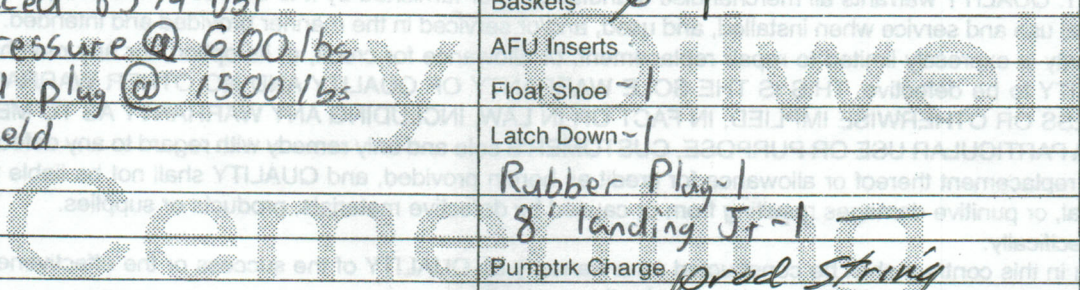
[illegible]ced 5 3/4 DST
ressure @ 600 lbs
l plug @ 1500 lbs
eld

Baskets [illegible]
AFU Inserts
Float Shoe ~1
Latch Down ~1
Rubber Plug ~1
8' landing Jt ~1
Pumptrk Charge prod String

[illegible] QUALITY warrants all merchandise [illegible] use and service when installed, and used, and/or serviced in the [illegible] provided and intended. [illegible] YS THE FOREGOING WARRANTY OF QUALITY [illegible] ESS OR OTHERWISE IMPLIED, IN FACT OR BY LAW, INCLUDING ANY WARRANTY OF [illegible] PARTICULAR USE OR PURPOSE. Customer's sole and only remedy with regard to any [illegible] replacement thereof or allowance or credit of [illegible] provided, and QUALITY shall not be liable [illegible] al, or punitive damages resulting from the use of the defective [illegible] products or supplies. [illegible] ecifically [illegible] in this contract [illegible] QUALITY of the services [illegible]

Quality Well Cementing